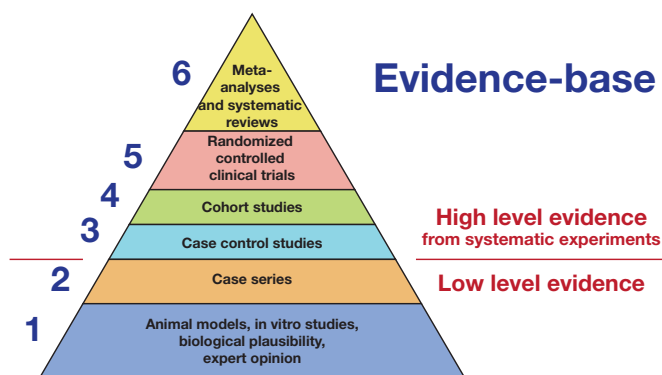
Evidence-base

6
Meta-analyses and systematic reviews

5
Randomized controlled clinical trials

4
Cohort studies

3
Case control studies

High level evidence
from systematic experiments

2
Case series

Low level evidence

1
Animal models, in vitro studies, biological plausibility, expert opinion